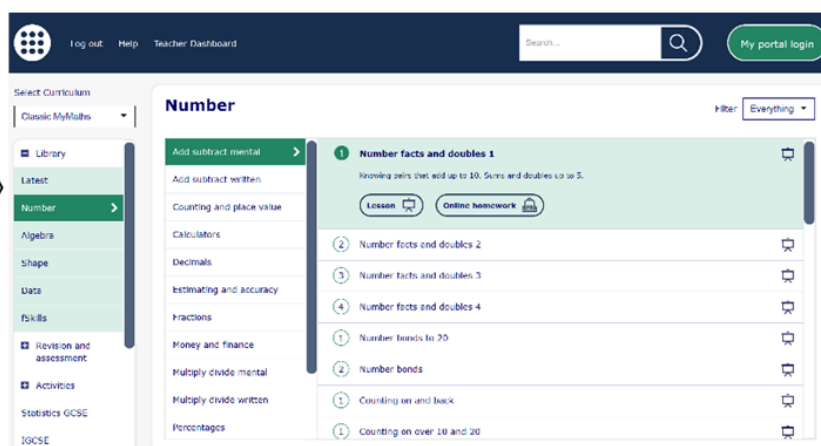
Log out Help Teacher Dashboard

Search...

My portal login

Select Curriculum

Classic MyMaths

Library

Latest

Number

Algebra

Shape

Data

fSkills

Revision and assessment

Activities

Statistics GCSE

IGCSE

Number

Filter Everything

Add subtract mental

Add subtract written

Counting and place value

Calculators

Decimals

Estimating and accuracy

Fractions

Money and finance

Multiply divide mental

Multiply divide written

Percentages

1 Number facts and doubles 1

Knowing pairs that add up to 10. Sums and doubles up to 5.

Lesson

Online homework

2 Number facts and doubles 2

3 Number facts and doubles 3

4 Number facts and doubles 4

1 Number bonds to 20

2 Number bonds

1 Counting on and back

1 Counting on over 10 and 20